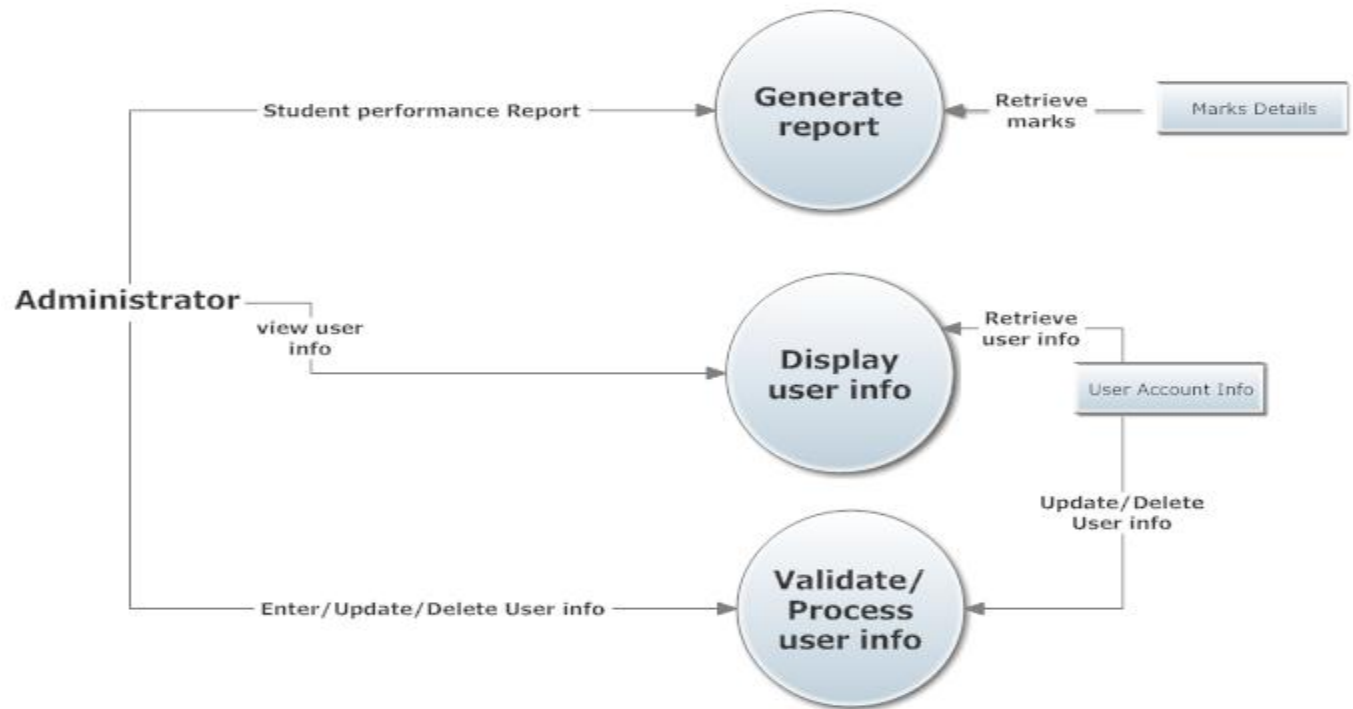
Student performance Report

Generate report

Retrieve marks

Marks Details

Administrator

view user info

Display user info

Retrieve user info

User Account Info

Update/Delete User info

Enter/Update/Delete User info

Validate/ Process user info